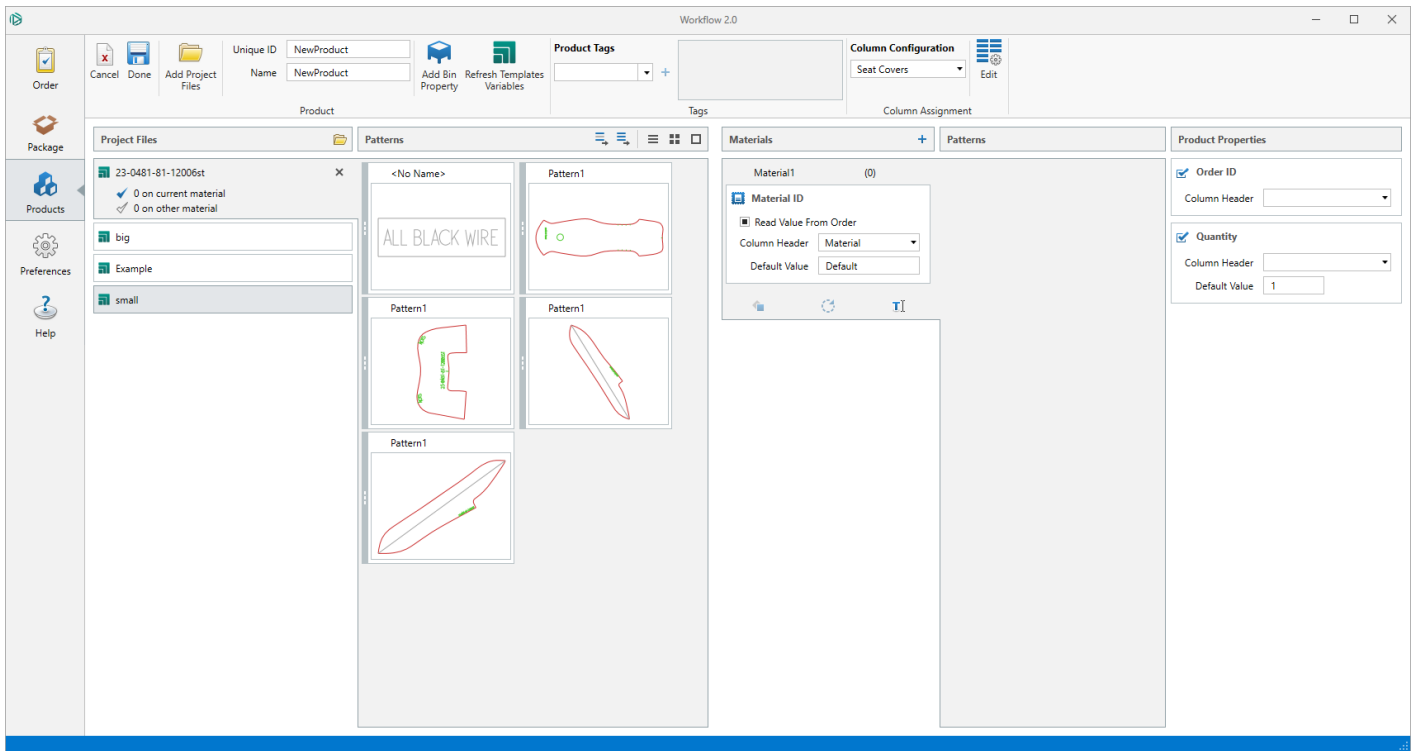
Workflow 2.0

Order
Package
Products
Preferences
Help

Cancel Done
Add Project Files
Unique ID NewProduct
Name NewProduct
Product
Add Bin Property
Refresh Templates Variables
Product Tags
Tags
Column Configuration
Seat Covers
Edit
Column Assignment

Project Files
23-0481-81-12006st
0 on current material
0 on other material
big
Example
small

Patterns
<No Name>
ALL BLACK WIRE
Pattern1
Pattern1
Pattern1
Pattern1

Materials
Material1 (0)
Material ID
Read Value From Order
Column Header Material
Default Value Default

Patterns

Product Properties
Order ID
Column Header
Quantity
Column Header
Default Value 1